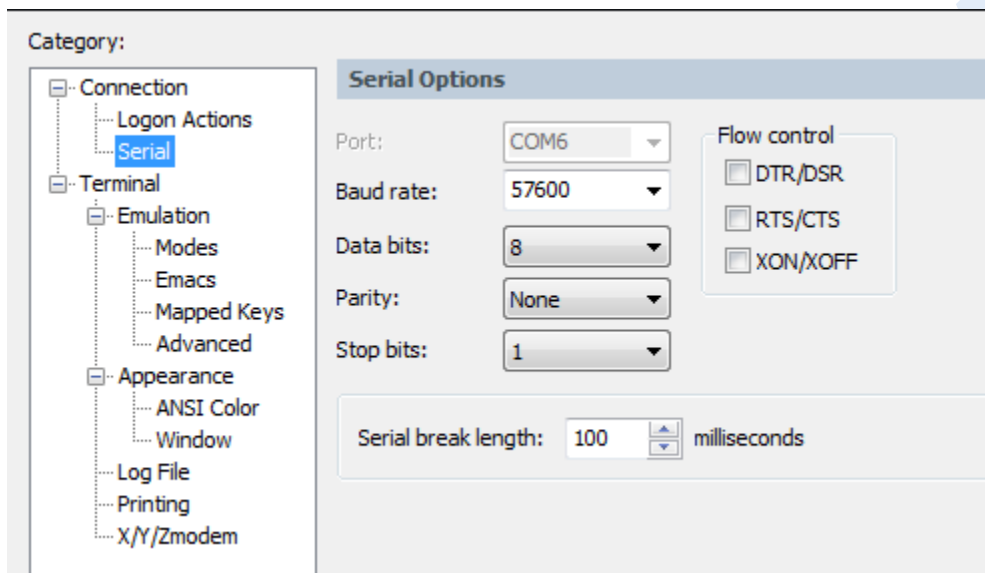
Category:

Connection
Logon Actions
Serial
Terminal
Emulation
Modes
Emacs
Mapped Keys
Advanced
Appearance
ANSI Color
Window
Log File
Printing
X/Y/Zmodem

Serial Options

Port: COM6
Baud rate: 57600
Data bits: 8
Parity: None
Stop bits: 1

Flow control
DTR/DSR
RTS/CTS
XON/XOFF

Serial break length: 100 milliseconds